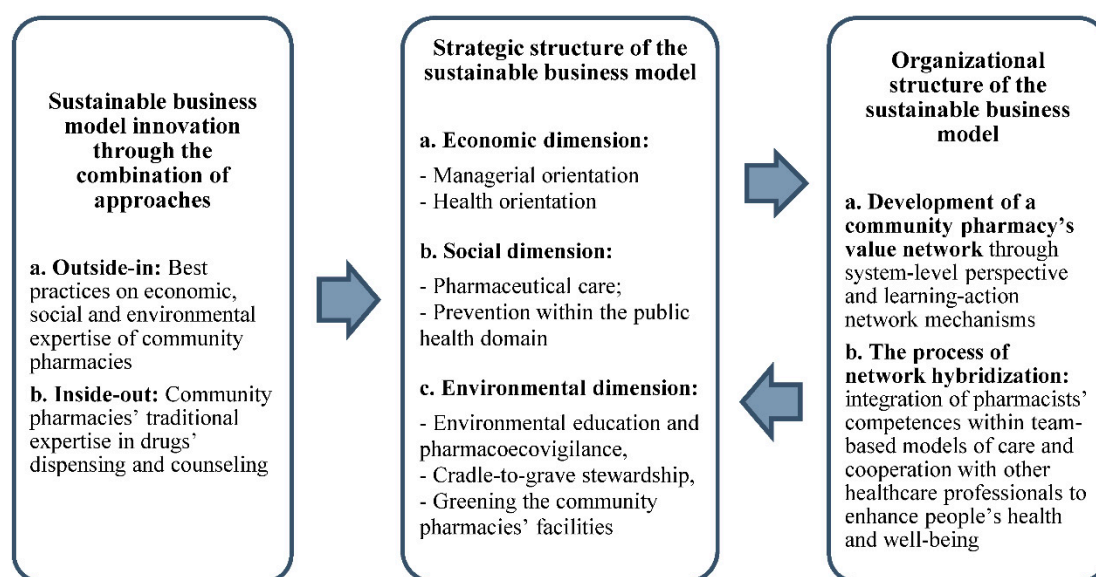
Sustainable business model innovation through the combination of approaches

a. Outside-in: Best practices on economic, social and environmental expertise of community pharmacies

b. Inside-out: Community pharmacies' traditional expertise in drugs' dispensing and counseling

Strategic structure of the sustainable business model

a. Economic dimension:

- Managerial orientation
- Health orientation

b. Social dimension:

- Pharmaceutical care;
- Prevention within the public health domain

c. Environmental dimension:

- Environmental education and pharmacoecovigilance,
- Cradle-to-grave stewardship,
- Greening the community pharmacies' facilities

Organizational structure of the sustainable business model

a. Development of a community pharmacy's value network through system-level perspective and learning-action network mechanisms

b. The process of network hybridization: integration of pharmacists' competences within team-based models of care and cooperation with other healthcare professionals to enhance people's health and well-being